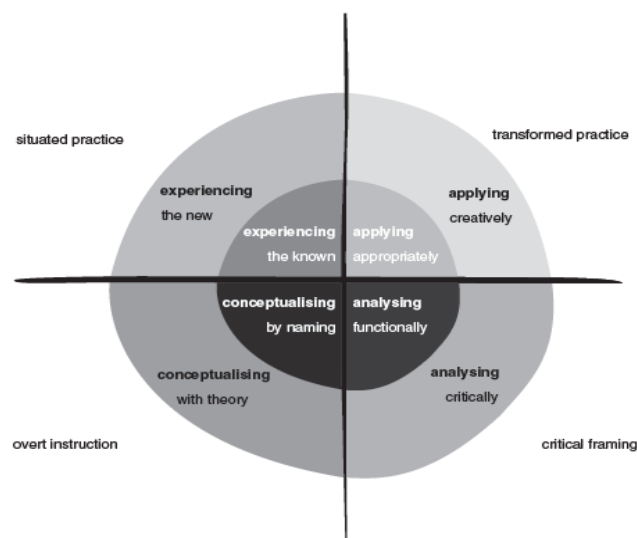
situated practice

transformed practice

experiencing
the new

applying
creatively

experiencing
the known

applying
appropriately

conceptualising
by naming

analysing
functionally

conceptualising
with theory

analysing
critically

overt instruction

critical framing